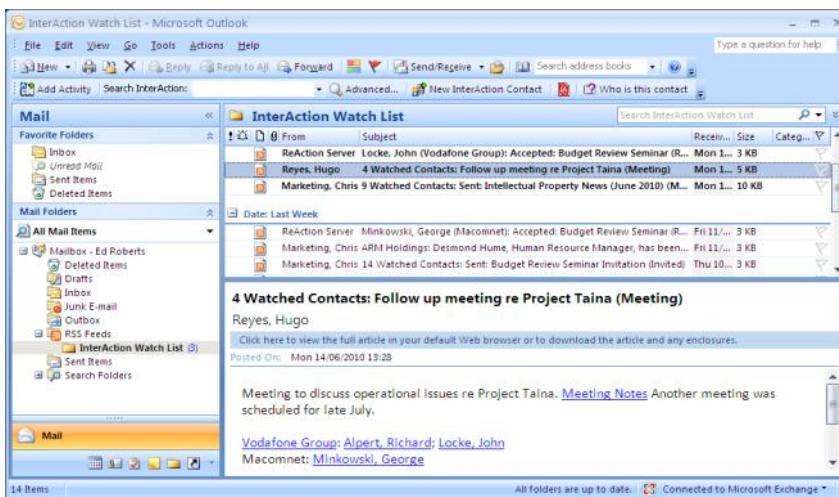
InterAction Watch List - Microsoft Outlook

File Edit View Go Tools Actions Help

Type a question for help

New Reply Reply to All Forward Send/Receive Search address books

Add Activity Search InterAction: Advanced... New InterAction Contact Who is this contact

Mail

Favorite Folders

Inbox
Unread Mail
Sent Items
Deleted Items

Mail Folders

All Mail Items

Mailbox - Ed Roberts
Deleted Items
Drafts
Inbox
Junk E-mail
Outbox
RSS Feeds
InterAction Watch List (3)
Sent Items
Search Folders

Mail

InterAction Watch List

Search InterAction Watch List

| From | Subject | Receiv... | Size | Categ... |
|---|---|---|---|---|
| ReAction Server | Locke, John (Vodafone Group): Accepted: Budget Review Seminar (R... | Mon 1... | 3 KB | |
| Reyes, Hugo | 4 Watched Contacts: Follow up meeting re Project Taina (Meeting) | Mon 1... | 5 KB | |
| Marketing, Chris | 9 Watched Contacts: Sent: Intellectual Property News (June 2010) (M... | Mon 1... | 10 KB | |

Date: Last Week

| From | Subject | Receiv... | Size | Categ... |
|---|---|---|---|---|
| ReAction Server | Minkowski, George (Macomnet): Accepted: Budget Review Seminar (R... | Fri 11/... | 3 KB | |
| Marketing, Chris | ARM Holdings: Desmond Hume, Human Resource Manager, has been... | Fri 11/... | 3 KB | |
| Marketing, Chris | 14 Watched Contacts: Sent: Budget Review Seminar Invitation (Invited) | Thu 10... | 3 KB | |

4 Watched Contacts: Follow up meeting re Project Taina (Meeting)

Reyes, Hugo

Click here to view the full article in your default Web browser or to download the article and any enclosures.

Posted On: Mon 14/06/2010 13:28

Meeting to discuss operational issues re Project Taina. Meeting Notes Another meeting was scheduled for late July.

Vodafone Group: Alpert, Richard; Locke, John
Macomnet: Minkowski, George

14 Items

All folders are up to date. Connected to Microsoft Exchange